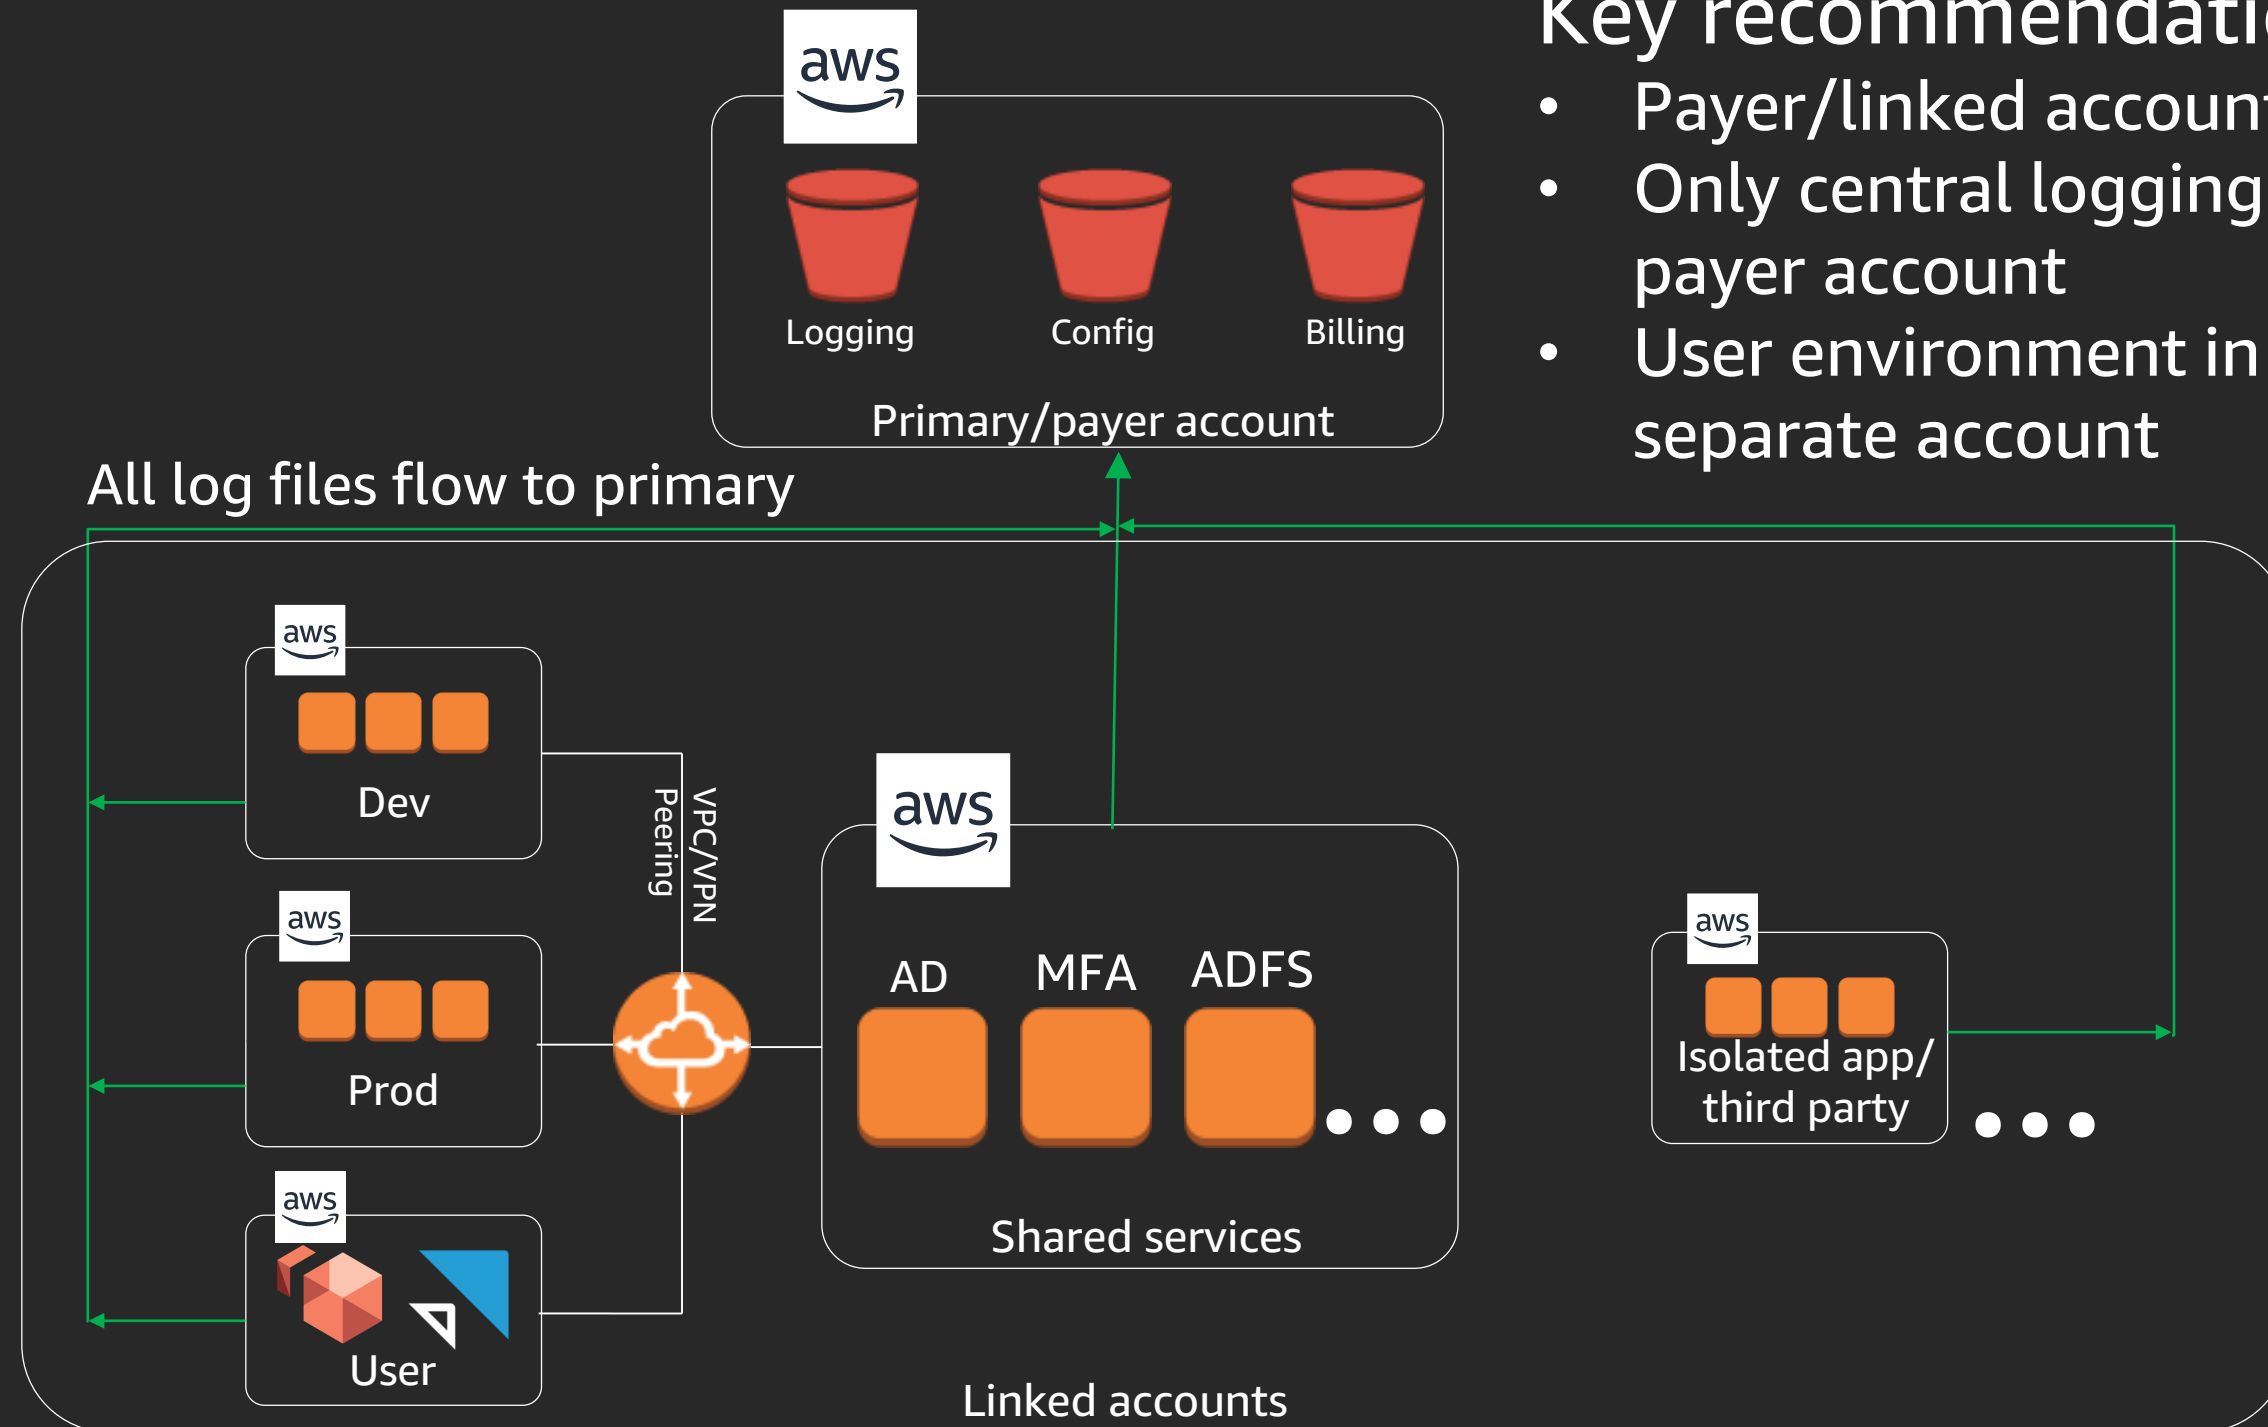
Key recommendati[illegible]
• Payer/linked accoun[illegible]
• Only central logging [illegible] payer account
• User environment in separate account

aws
Logging
Config
Billing
Primary/payer account

All log files flow to primary

aws
Dev

aws
Prod

aws
User

VPC/VPN Peering

aws
AD
MFA
ADFS
• • •
Shared services

aws
Isolated app/ third party
• • •

Linked accounts